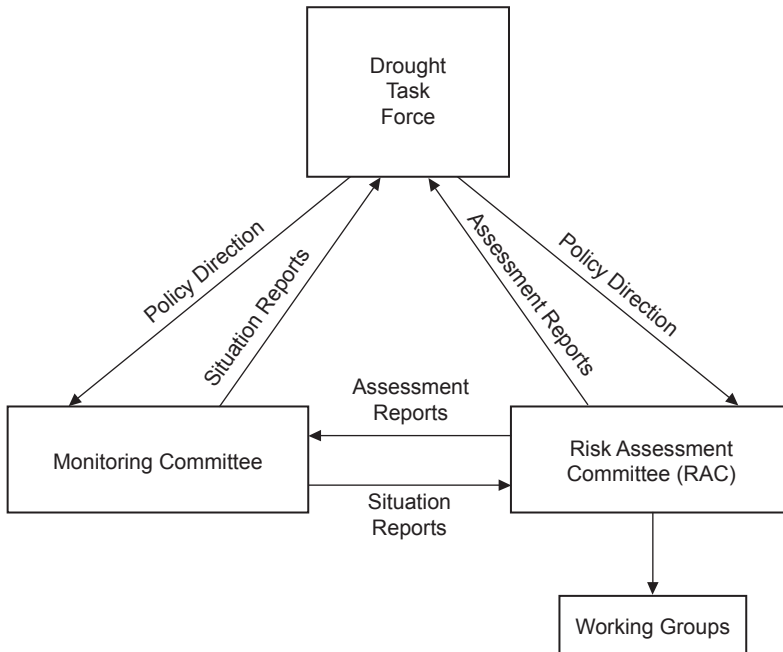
Drought Task Force

Policy Direction

Situation Reports

Assessment Reports

Policy Direction

Assessment Reports

Monitoring Committee

Risk Assessment Committee (RAC)

Situation Reports

Working Groups